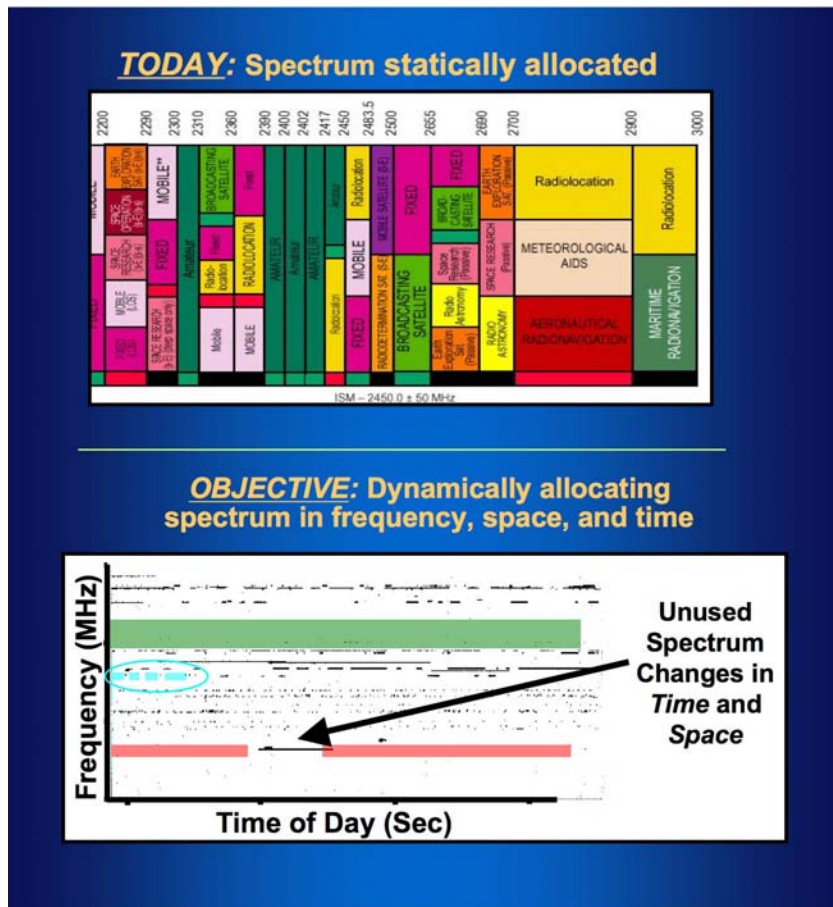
TODAY: Spectrum statically allocated

2200 2290 2300 2310 2360 2390 2400 2402 2417 2450 2483.5 2500 2655 2690 2700 2900 3000

MOBILE

EARTH EXPLORATION SAT. (s-E)(s-s)

SPACE OPERATION (s-E)(s-s)

SPACE RESEARCH (s-E)(s-s)

MOBILE (LOS)

FIXED (LOS)

SPACE RESEARCH (s-E) (deep space only)

MOBILE**

FIXED

Amateur

BROADCASTING SATELLITE

Fixed

Radiolocation

RADIOLOCATION

Mobile

MOBILE

Fixed

AMATEUR

Amateur

AMATEUR

Amateur

Radiolocation

Radiolocation

MOBILE

FIXED

MOBILE SATELLITE (S-E)

RADIODETERMINATION SAT. (S-E)

BROADCASTING SATELLITE

FIXED

FIXED

BROADCASTING SATELLITE

Space Research (Passive)

Radio Astronomy

Earth Exploration Sat. (Passive)

EARTH EXPLORATION SAT. (Passive)

SPACE RESEARCH (Passive)

RADIO ASTRONOMY

Radiolocation

METEOROLOGICAL AIDS

AERONAUTICAL RADIONAVIGATION

Radiolocation

MARITIME RADIONAVIGATION

ISM – 2450.0 ± 50 MHz

OBJECTIVE: Dynamically allocating spectrum in frequency, space, and time

Frequency (MHz)

Time of Day (Sec)

Unused Spectrum Changes in Time and Space